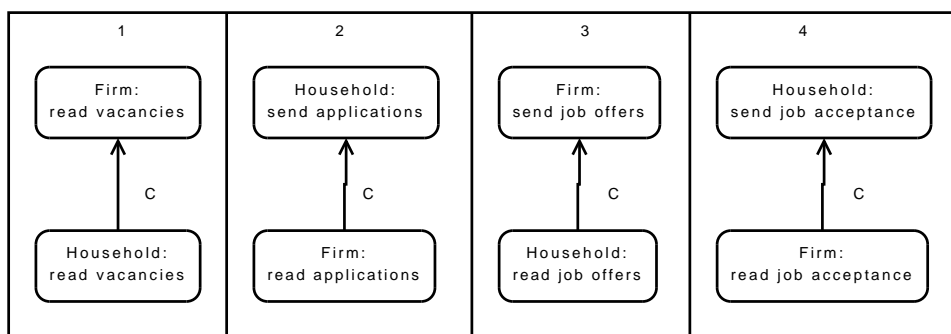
1

Firm: read vacancies

C

Household: read vacancies

2

Household: send applications

C

Firm: read applications

3

Firm: send job offers

C

Household: read job offers

4

Household: send job acceptance

C

Firm: read job acceptance